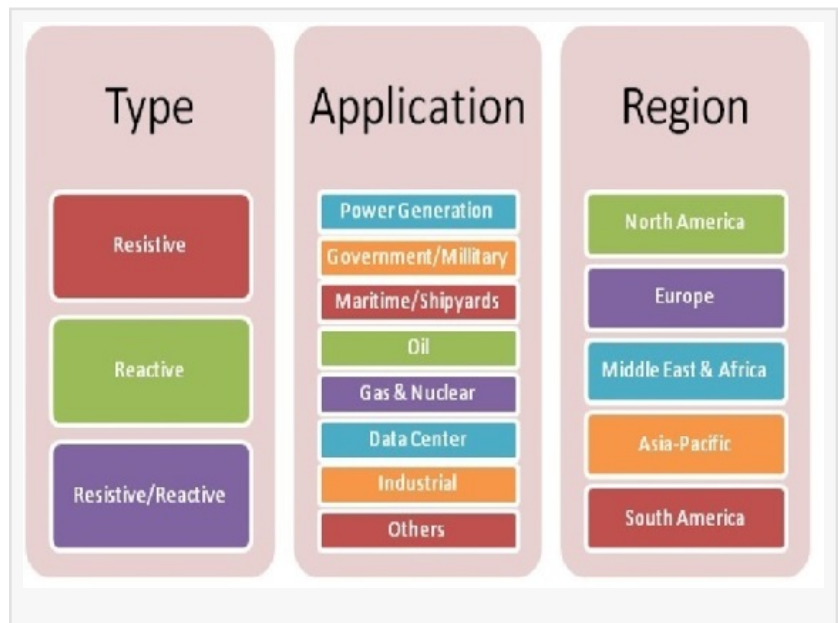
Type

Resistive

Reactive

Resistive/Reactive

Application

Power Generation

Government/Millitary

Maritime/Shipyards

Oil

Gas & Nuclear

Data Center

Industrial

Others

Region

North America

Europe

Middle East & Africa

Asia-Pacific

South America